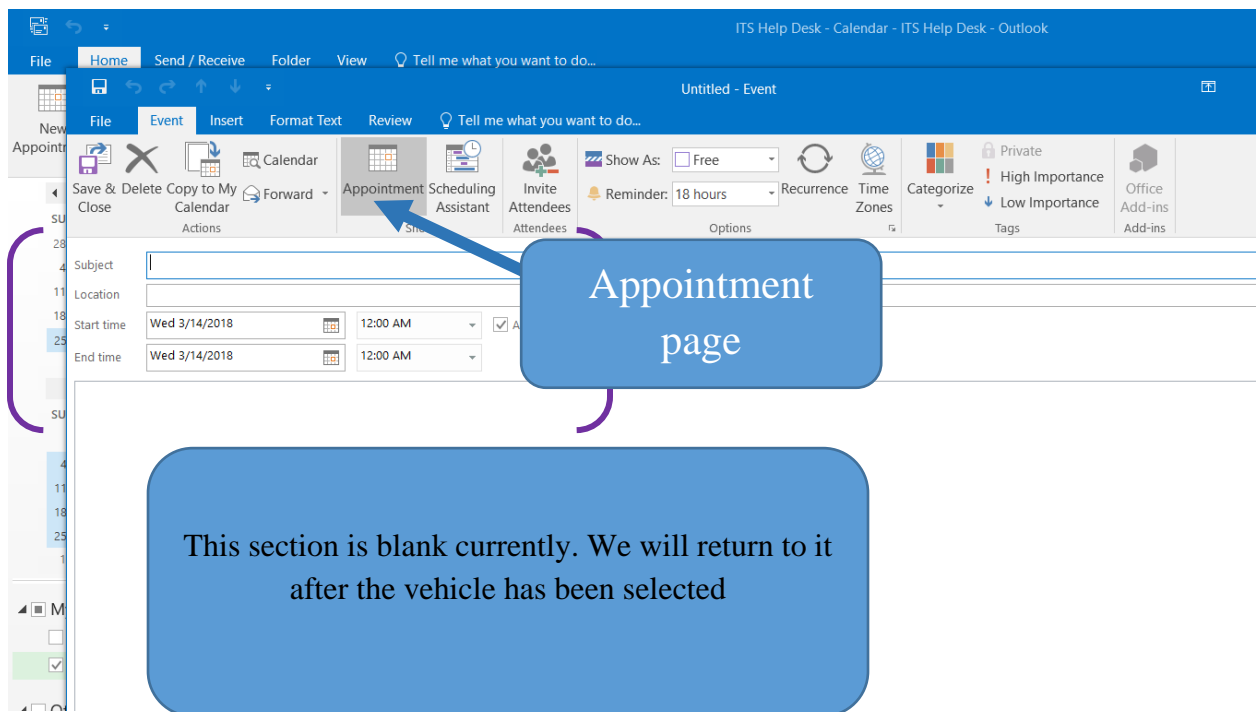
ITS Help Desk - Calendar - ITS Help Desk - Outlook

File Home Send / Receive Folder View Tell me what you want to do...

New Appointr

Untitled - Event

File Event Insert Format Text Review Tell me what you want to do...

Save & Close Delete Copy to My Calendar Calendar Forward
Actions

Appointment Scheduling Assistant
Sh

Invite Attendees
Attendees

Show As: Free
Reminder: 18 hours
Recurrence Time Zones
Options

Categorize Private High Importance Low Importance
Tags

Office Add-ins
Add-ins

SU
28
4
11
18
25
SU
4
11
18
25
1

Subject
Location
Start time Wed 3/14/2018 12:00 AM
End time Wed 3/14/2018 12:00 AM

Appointment page

This section is blank currently. We will return to it after the vehicle has been selected

M
O